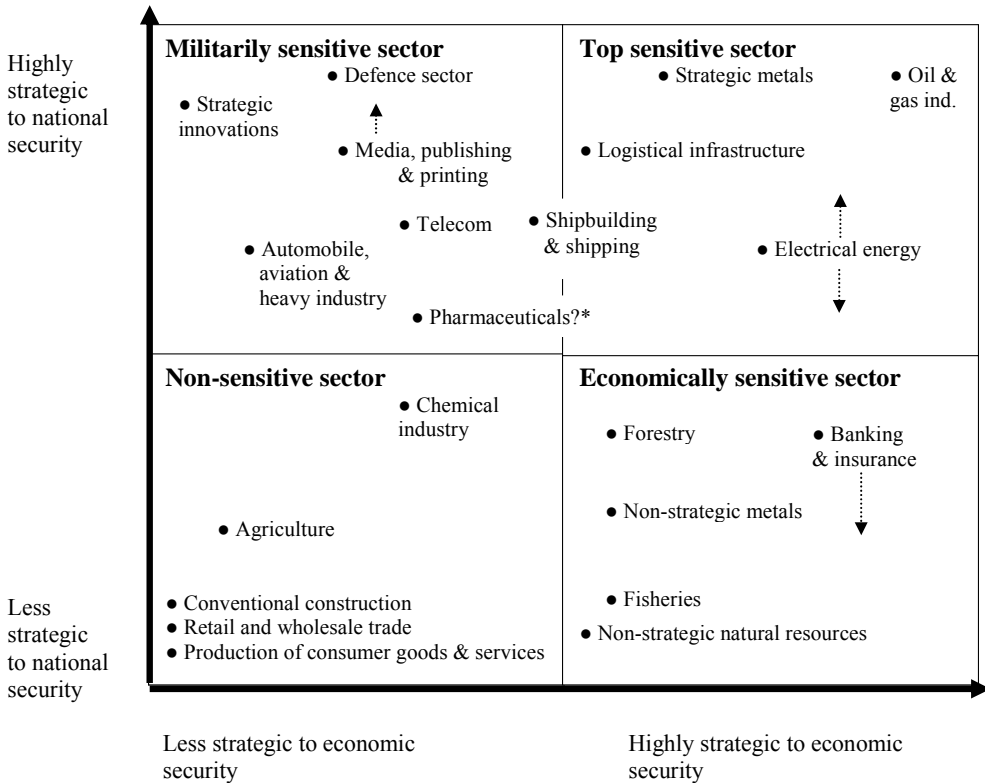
Highly strategic to national security

Less strategic to national security

**Militarily sensitive sector**

● Defence sector

● Strategic innovations

● Media, publishing & printing

● Telecom

● Automobile, aviation & heavy industry

● Pharmaceuticals?*

**Top sensitive sector**

● Strategic metals

● Oil & gas ind.

● Logistical infrastructure

● Shipbuilding & shipping

● Electrical energy

**Non-sensitive sector**

● Chemical industry

● Agriculture

● Conventional construction
● Retail and wholesale trade
● Production of consumer goods & services

**Economically sensitive sector**

● Forestry

● Banking & insurance

● Non-strategic metals

● Fisheries

● Non-strategic natural resources

Less strategic to economic security

Highly strategic to economic security